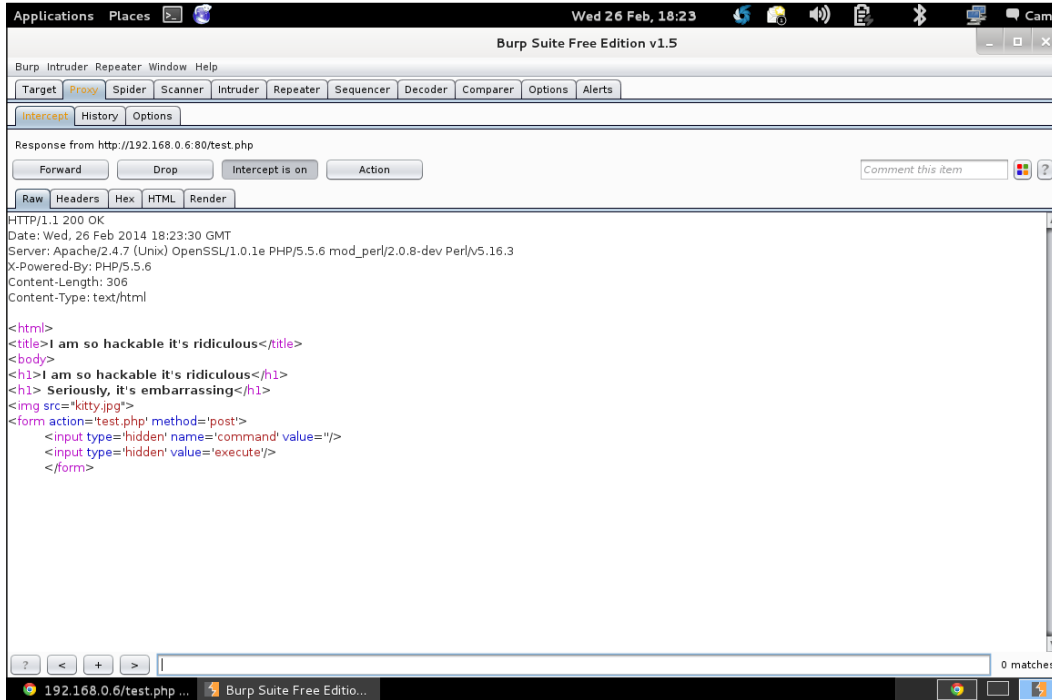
Applications Places Wed 26 Feb, 18:23 Cam

Burp Suite Free Edition v1.5

Burp Intruder Repeater Window Help

Target Proxy Spider Scanner Intruder Repeater Sequencer Decoder Comparer Options Alerts

Intercept History Options

Response from http://192.168.0.6:80/test.php

Forward Drop Intercept is on Action Comment this item ?

Raw Headers Hex HTML Render

HTTP/1.1 200 OK
Date: Wed, 26 Feb 2014 18:23:30 GMT
Server: Apache/2.4.7 (Unix) OpenSSL/1.0.1e PHP/5.5.6 mod_perl/2.0.8-dev Perl/v5.16.3
X-Powered-By: PHP/5.5.6
Content-Length: 306
Content-Type: text/html

<html>
<title>I am so hackable it's ridiculous</title>
<body>
<h1>I am so hackable it's ridiculous</h1>
<h1> Seriously, it's embarrassing</h1>
<img src="kitty.jpg">
<form action='test.php' method='post'>
<input type='hidden' name='command' value=''/>
<input type='hidden' value='execute'/>
</form>

? < + > 0 matches

192.168.0.6/test.php ... Burp Suite Free Editio...